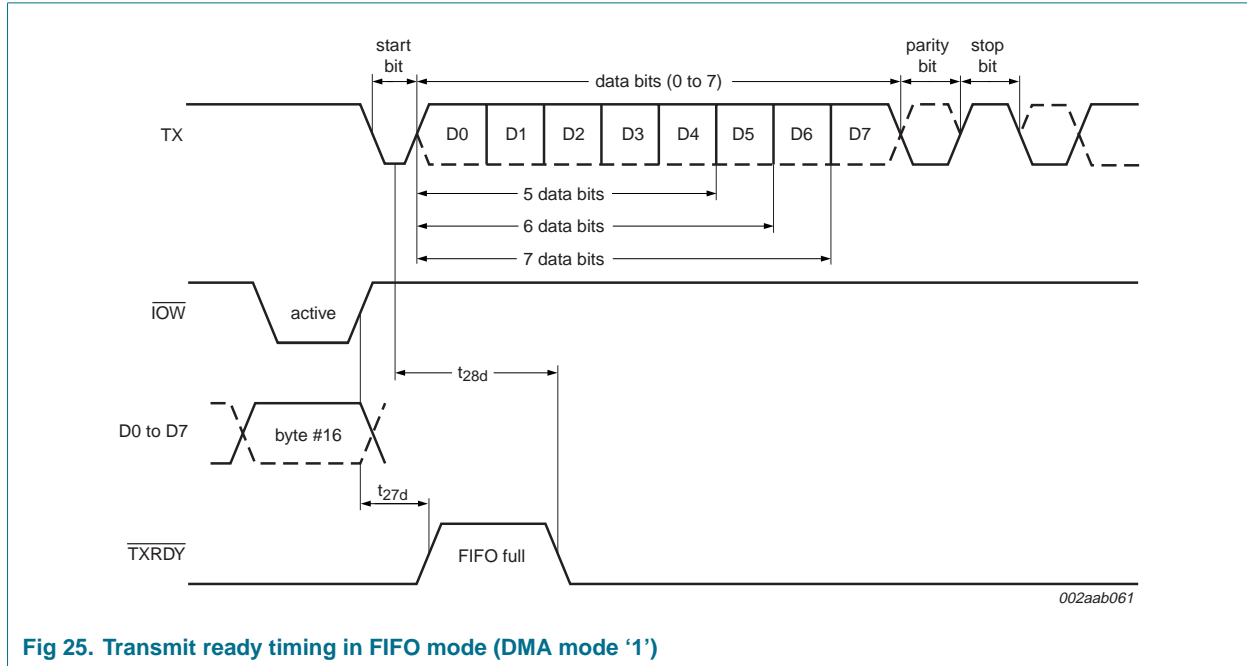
start bit

data bits (0 to 7)

parity bit

stop bit

TX

D0 D1 D2 D3 D4 D5 D6 D7

5 data bits

6 data bits

7 data bits

$\overline{IOW}$

active

$t_{28d}$

D0 to D7

byte #16

$t_{27d}$

$\overline{TXRDY}$

FIFO full

002aab061

Fig 25. Transmit ready timing in FIFO mode (DMA mode ‘1’)